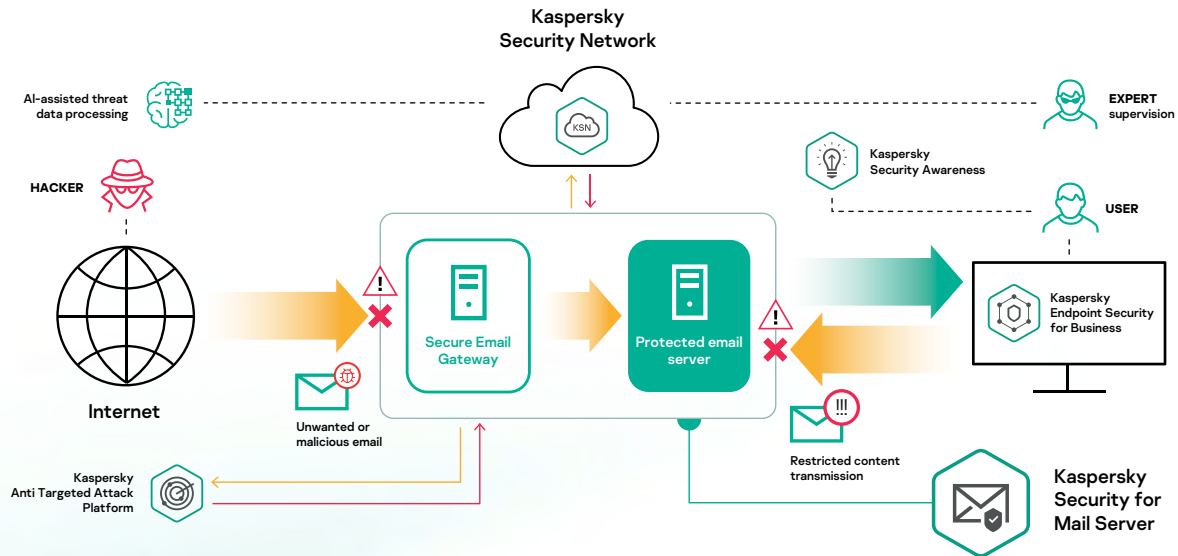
Kaspersky
Security Network

KSN

AI-assisted threat data processing

EXPERT supervision

Kaspersky Security Awareness

HACKER

USER

Secure Email Gateway

Protected email server

Kaspersky Endpoint Security for Business

Internet

Unwanted or malicious email

Restricted content transmission

Kaspersky Anti Targeted Attack Platform

Kaspersky Security for Mail Server